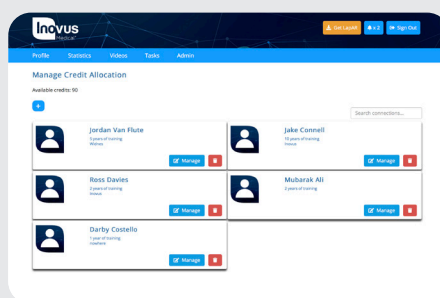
Inovus Medical

Get LapAR | x 3 | Sign Out

Profile Statistics Videos Tasks Admin

Manage Credit Allocation

Available credits: 90

+

Search connections...

Jordan Van Flute
5 years of training
Wanes
Manage

Jake Connell
10 years of training
Inovus
Manage

Ross Davies
2 years of training
Inovus
Manage

Mubarak Ali
2 years of training
Manage

Darby Costello
1 year of training
nowhere
Manage